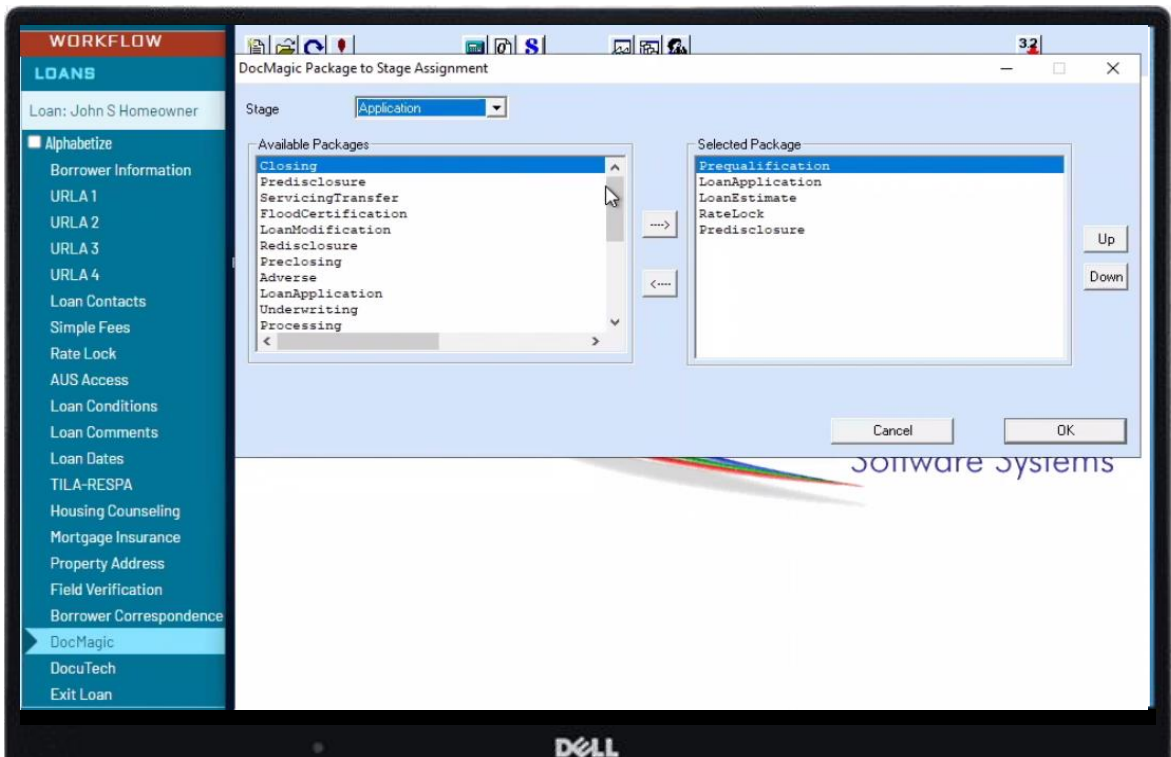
WORKFLOW
LOANS
Loan: John S Homeowner
Alphabetize
Borrower Information
URLA 1
URLA 2
URLA 3
URLA 4
Loan Contacts
Simple Fees
Rate Lock
AUS Access
Loan Conditions
Loan Comments
Loan Dates
TILA-RESPA
Housing Counseling
Mortgage Insurance
Property Address
Field Verification
Borrower Correspondence
DocMagic
DocuTech
Exit Loan

32

DocMagic Package to Stage Assignment

Stage Application

Available Packages
Closing
Predisclosure
ServicingTransfer
FloodCertification
LoanModification
Redisclosure
Preclosing
Adverse
LoanApplication
Underwriting
Processing

---->
<----

Selected Package
Prequalification
LoanApplication
LoanEstimate
RateLock
Predisclosure

Up
Down

Cancel
OK

Software Systems

DELL